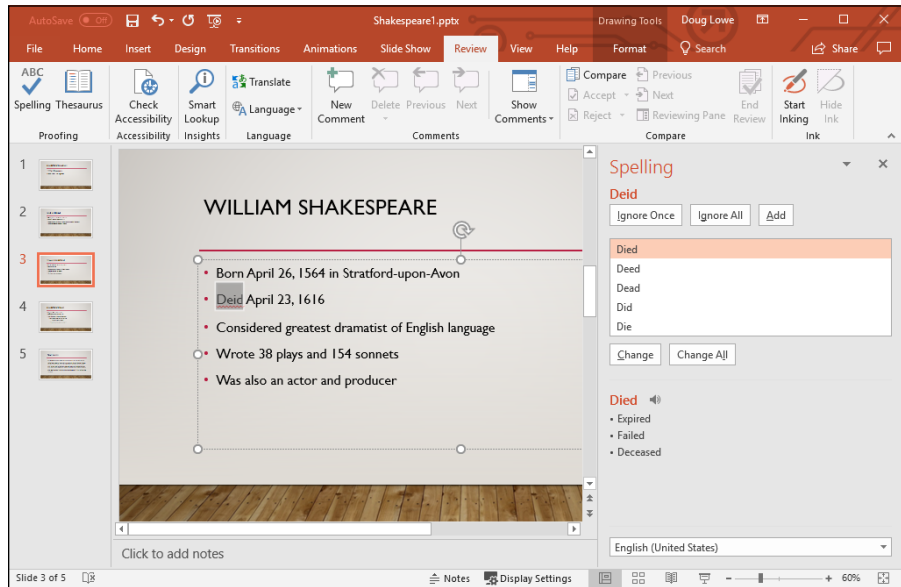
AutoSave Off Shakespeare1.pptx Drawing Tools Doug Lowe

File Home Insert Design Transitions Animations Slide Show Review View Help Format Search Share

ABC Spelling Thesaurus
Proofing
Check Accessibility
Accessibility
Smart Lookup
Insights
Translate Language
Language
New Comment Delete Previous Next
Comments
Show Comments
Compare Accept Reject Previous Next Reviewing Pane End Review
Compare
Start Inking Hide Ink
Ink

1
2
3
4
5

WILLIAM SHAKESPEARE

• Born April 26, 1564 in Stratford-upon-Avon
• Deid April 23, 1616
• Considered greatest dramatist of English language
• Wrote 38 plays and 154 sonnets
• Was also an actor and producer

Spelling

Deid

Ignore Once Ignore All Add

Died
Deed
Dead
Did
Die

Change Change All

Died
• Expired
• Failed
• Deceased

Click to add notes

English (United States)

Slide 3 of 5 Notes Display Settings 60%